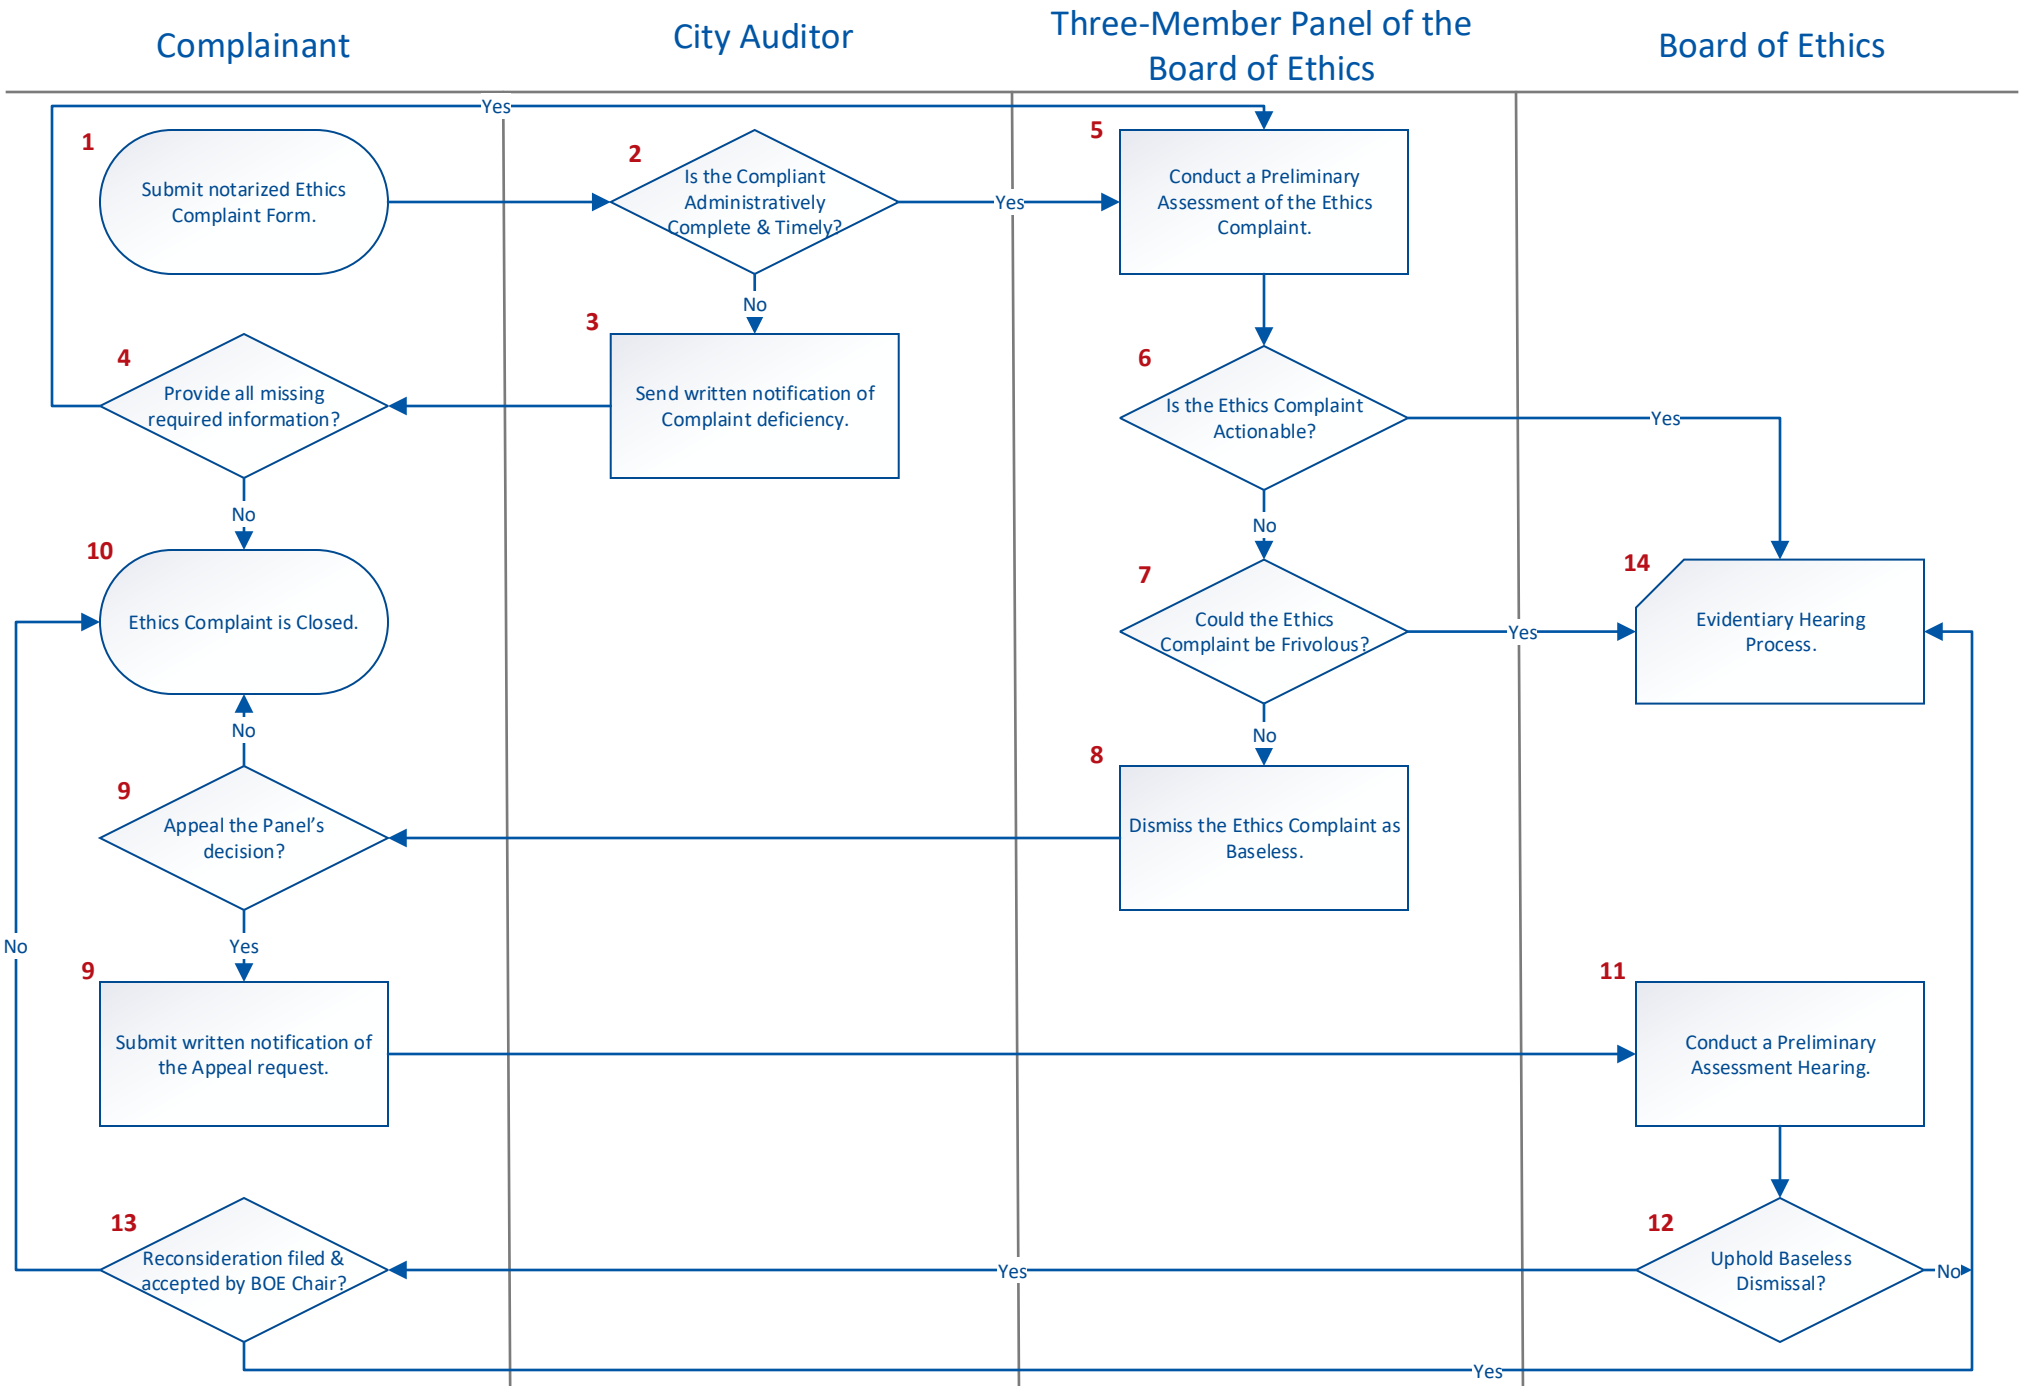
Complainant

City Auditor

Three-Member Panel of the Board of Ethics

Board of Ethics

Yes

1

Submit notarized Ethics Complaint Form.

2

Is the Compliant Administratively Complete & Timely?

Yes

5

Conduct a Preliminary Assessment of the Ethics Complaint.

No

3

Send written notification of Complaint deficiency.

4

Provide all missing required information?

6

Is the Ethics Complaint Actionable?

Yes

No

No

10

Ethics Complaint is Closed.

7

Could the Ethics Complaint be Frivolous?

Yes

14

Evidentiary Hearing Process.

No

No

9

Appeal the Panel's decision?

8

Dismiss the Ethics Complaint as Baseless.

No

Yes

9

Submit written notification of the Appeal request.

11

Conduct a Preliminary Assessment Hearing.

13

Reconsideration filed & accepted by BOE Chair?

Yes

12

Uphold Baseless Dismissal?

No

Yes